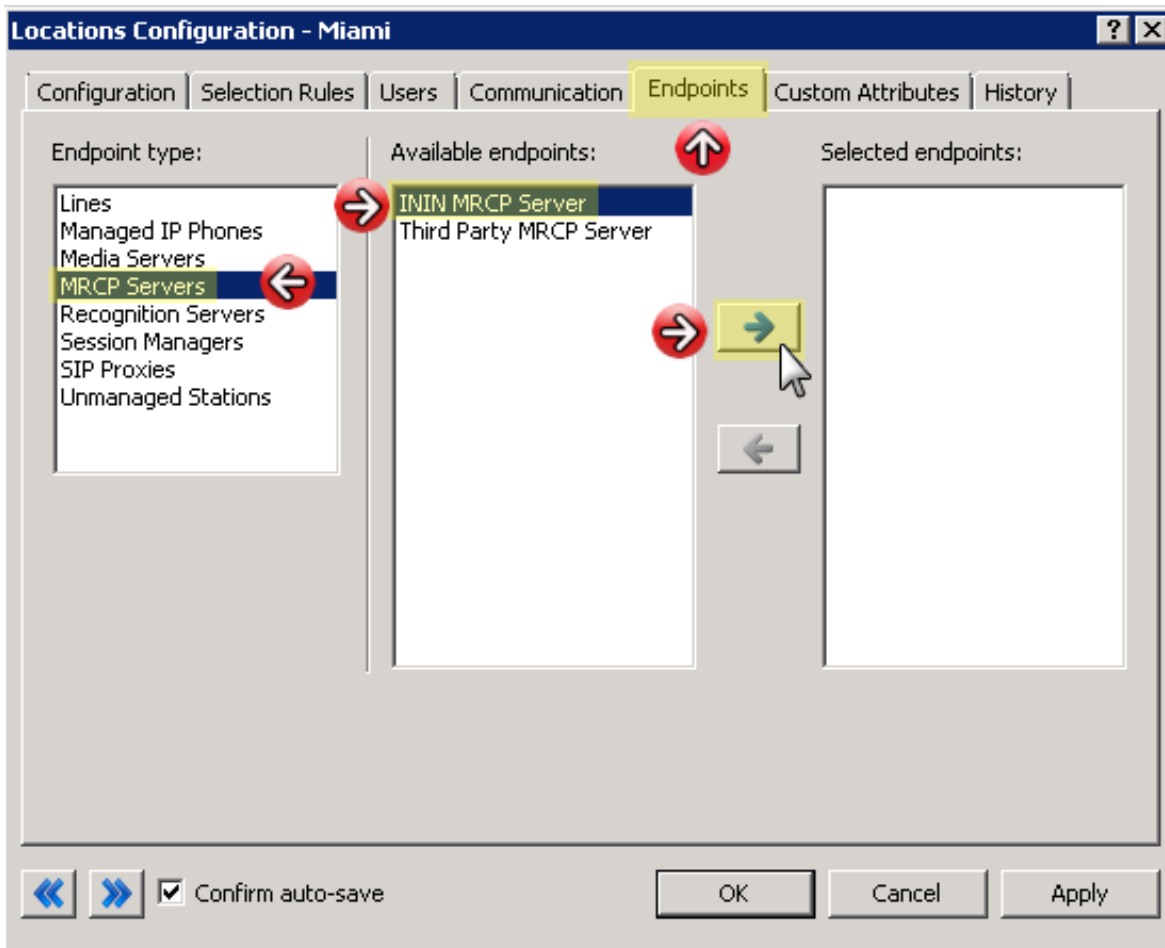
Locations Configuration - Miami

?

Configuration | Selection Rules | Users | Communication | Endpoints | Custom Attributes | History

Endpoint type:

Lines
Managed IP Phones
Media Servers
MRCP Servers
Recognition Servers
Session Managers
SIP Proxies
Unmanaged Stations

Available endpoints:

ININ MRCP Server
Third Party MRCP Server

Selected endpoints:

Confirm auto-save

OK

Cancel

Apply